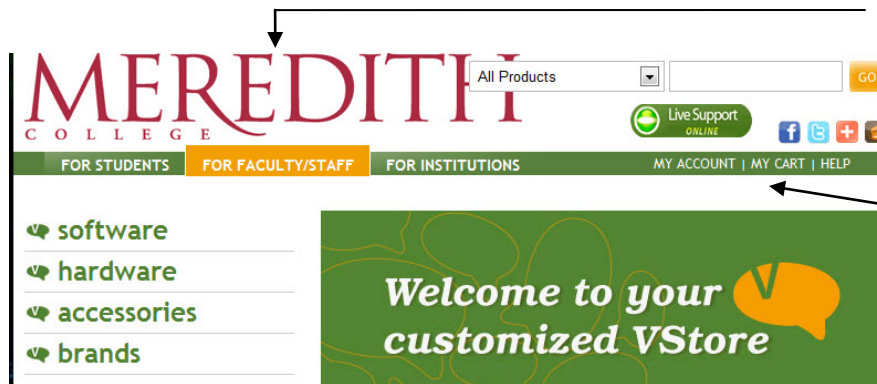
MEREDITH
COLLEGE

All Products

GO

Live Support
ONLINE

FOR STUDENTS FOR FACULTY/STAFF FOR INSTITUTIONS MY ACCOUNT | MY CART | HELP

software
hardware
accessories
brands

Welcome to your customized VStore

V